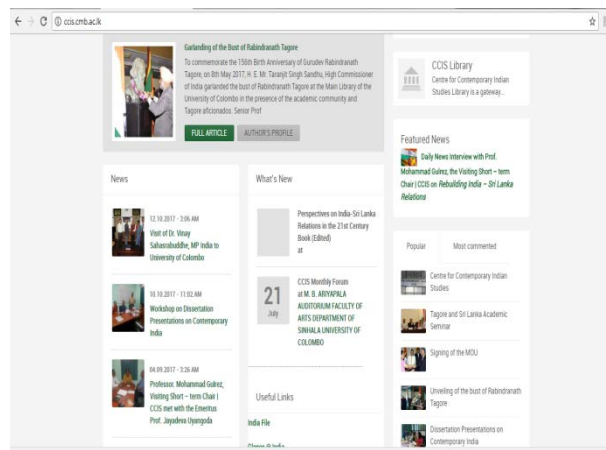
ccis.cmb.ac.lk

Garlanding of the Bust of Rabindranath Tagore

To commemorate the 156th Birth Anniversary of Gurudev Rabindranath Tagore, on 8th May 2017, H. E. Mr. Taranjit Singh Sandhu, High Commissioner of India garlanded the bust of Rabindranath Tagore at the Main Library of the University of Colombo in the presence of the academic community and Tagore aficionados. Senior Prof

FULL ARTICLE

AUTHOR'S PROFILE

CCIS Library

Centre for Contemporary Indian Studies Library is a gateway...

Featured News

Daily News Interview with Prof. Mohammad Gulrez, the Visiting Short – term Chair | CCIS on Rebuilding India – Sri Lanka Relations

News

12.10.2017 - 3:06 AM

Visit of Dr. Vinay Sahasrabuddhe, MP India to University of Colombo

10.10.2017 - 11:02 AM

Workshop on Dissertation Presentations on Contemporary India

04.09.2017 - 3:26 AM

Professor. Mohammad Gulrez, Visiting Short – term Chair | CCIS met with the Emeritus Prof. Jayadeva Uyangoda

What's New

Perspectives on India-Sri Lanka Relations in the 21st Century Book (Edited)

at

21

July

CCIS Monthly Forum at M. B. ARIYAPALA AUDITORIUM FACULTY OF ARTS DEPARTMENT OF SINHALA UNIVERSITY OF COLOMBO

Useful Links

India File

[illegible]

Popular

Most commented

Centre for Contemporary Indian Studies

Tagore and Sri Lanka Academic Seminar

Signing of the MOU

Unveiling of the bust of Rabindranath Tagore

Dissertation Presentations on Contemporary India